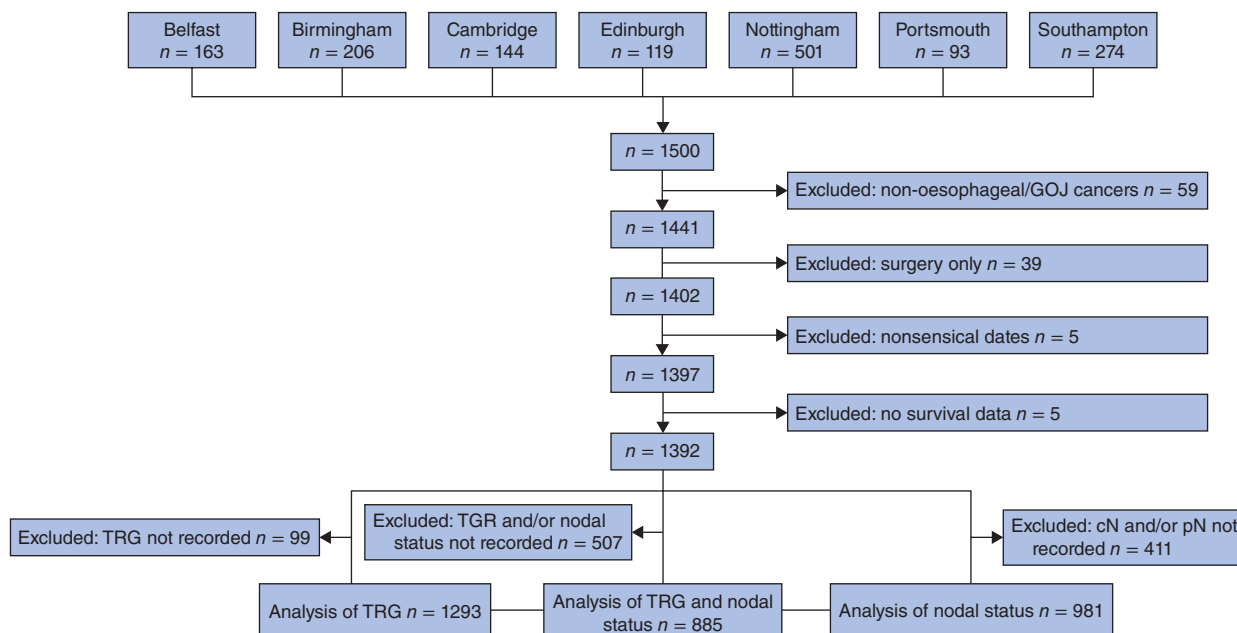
Belfast
$n = 163$

Birmingham
$n = 206$

Cambridge
$n = 144$

Edinburgh
$n = 119$

Nottingham
$n = 501$

Portsmouth
$n = 93$

Southampton
$n = 274$

$n = 1500$

Excluded: non-oesophageal/GOJ cancers $n = 59$

$n = 1441$

Excluded: surgery only $n = 39$

$n = 1402$

Excluded: nonsensical dates $n = 5$

$n = 1397$

Excluded: no survival data $n = 5$

$n = 1392$

Excluded: TRG not recorded $n = 99$

Excluded: TGR and/or nodal status not recorded $n = 507$

Excluded: cN and/or pN not recorded $n = 411$

Analysis of TRG $n = 1293$

Analysis of TRG and nodal status $n = 885$

Analysis of nodal status $n = 981$